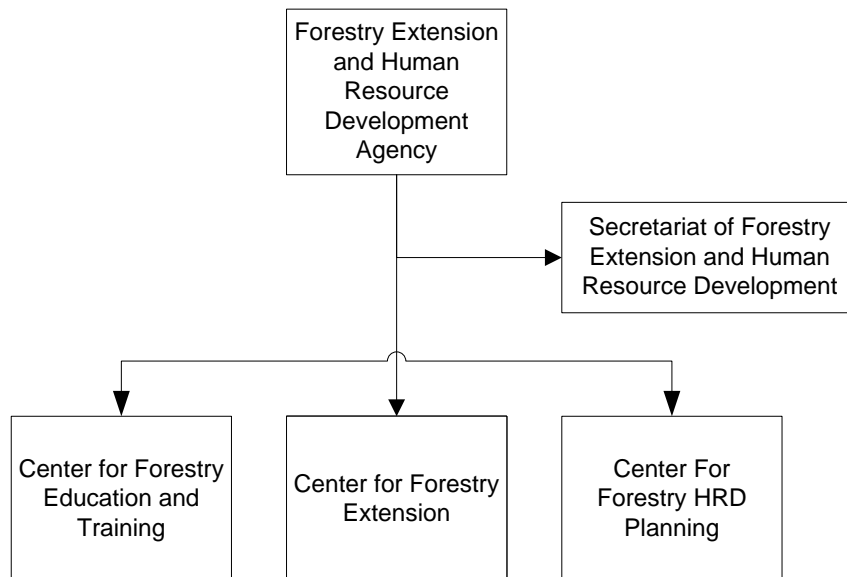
Forestry Extension and Human Resource Development Agency

Secretariat of Forestry Extension and Human Resource Development

Center for Forestry Education and Training

Center for Forestry Extension

Center For Forestry HRD Planning